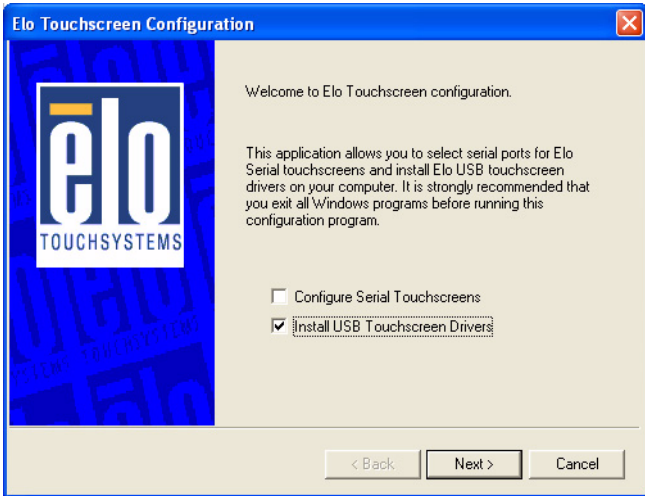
Elo Touchscreen Configuration

ēlo
TOUCHSYSTEMS

Welcome to Elo Touchscreen configuration.

This application allows you to select serial ports for Elo Serial touchscreens and install Elo USB touchscreen drivers on your computer. It is strongly recommended that you exit all Windows programs before running this configuration program.

Configure Serial Touchscreens
Install USB Touchscreen Drivers

< Back
Next >
Cancel